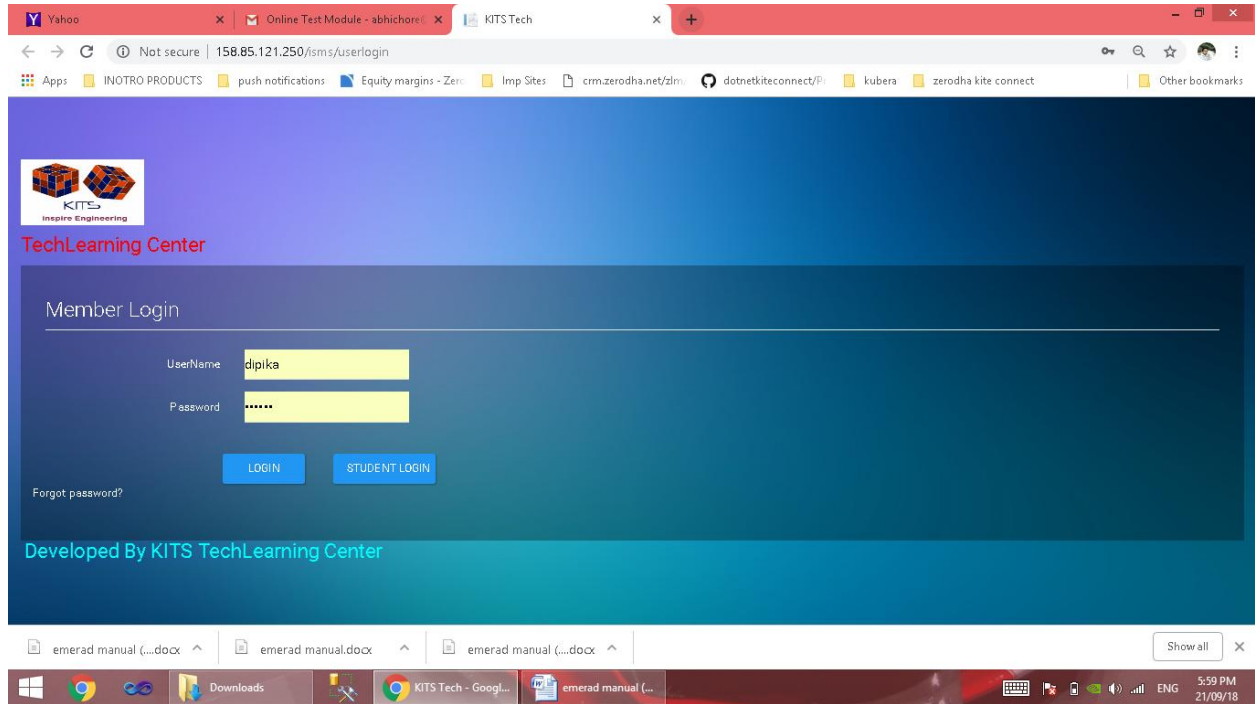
Yahoo
Online Test Module - abhichore
KITS Tech
Not secure | 158.85.121.250/isms/userlogin
Apps INOTRO PRODUCTS push notifications Equity margins - Zer Imp Sites crm.zerodha.net/zlm dotnetkiteconnect/P kubera zerodha kite connect Other bookmarks

KITS
Inspire Engineering
TechLearning Center

Member Login

UserName dipika
Password ••••••

LOGIN STUDENT LOGIN
Forgot password?

Developed By KITS TechLearning Center

emerad manual (....docx ^ emerad manual.docx ^ emerad manual (....docx ^ Show all ×

Downloads KITS Tech - Googl... emerad manual (... ENG 5:59 PM 21/09/18